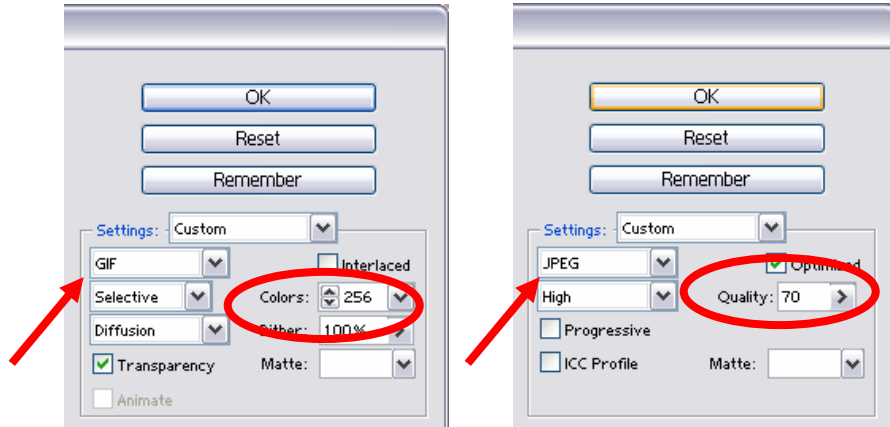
OK
Reset
Remember
Settings: Custom
GIF
Interlaced
Selective
Colors: 256
Diffusion
Dither: 100%
Transparency
Matte:
Animate

OK
Reset
Remember
Settings: Custom
JPEG
Optimized
High
Quality: 70
Progressive
ICC Profile
Matte: